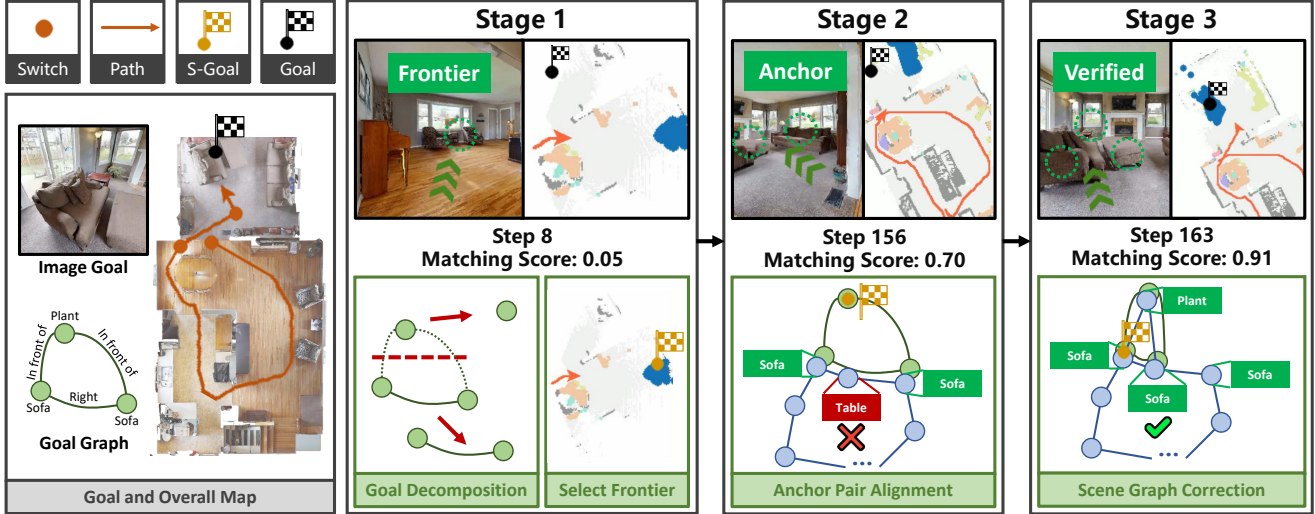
Switch

Path

S-Goal

Goal

Image Goal

Plant

In front of

In front of

Right

Sofa

Sofa

Goal Graph

Goal and Overall Map

Stage 1

Frontier

Step 8
Matching Score: 0.05

Goal Decomposition

Select Frontier

Stage 2

Anchor

Step 156
Matching Score: 0.70

Sofa

Sofa

Table

Anchor Pair Alignment

Stage 3

Verified

Step 163
Matching Score: 0.91

Plant

Sofa

Sofa

Sofa

Scene Graph Correction